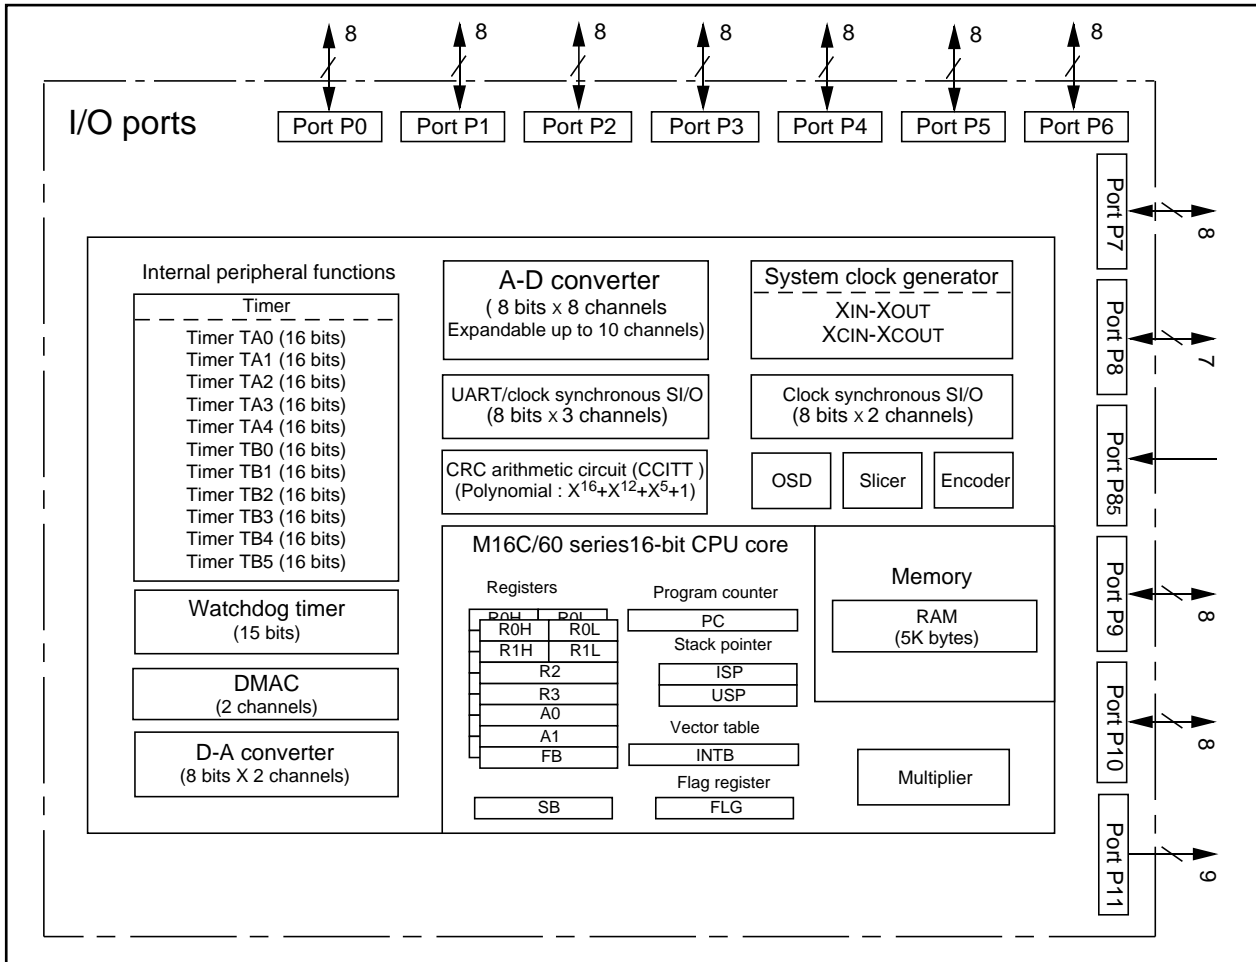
8 8 8 8 8 8 8

I/O ports

Port P0 Port P1 Port P2 Port P3 Port P4 Port P5 Port P6

Port P7 8
Port P8 7
Port P85
Port P9 8
Port P10 8
Port P11 9

Internal peripheral functions

Timer
Timer TA0 (16 bits)
Timer TA1 (16 bits)
Timer TA2 (16 bits)
Timer TA3 (16 bits)
Timer TA4 (16 bits)
Timer TB0 (16 bits)
Timer TB1 (16 bits)
Timer TB2 (16 bits)
Timer TB3 (16 bits)
Timer TB4 (16 bits)
Timer TB5 (16 bits)

Watchdog timer
(15 bits)

DMAC
(2 channels)

D-A converter
(8 bits X 2 channels)

A-D converter
( 8 bits x 8 channels
Expandable up to 10 channels)

UART/clock synchronous SI/O
(8 bits x 3 channels)

CRC arithmetic circuit (CCITT )
(Polynomial : $X^{16}+X^{12}+X^5+1$)

System clock generator
XIN-XOUT
XCIN-XCOUT

Clock synchronous SI/O
(8 bits x 2 channels)

OSD Slicer Encoder

M16C/60 series16-bit CPU core

Registers
R0H R0L
R0H R0L
R1H R1L
R2
R3
A0
A1
FB

SB

Program counter
PC
Stack pointer
ISP
USP
Vector table
INTB
Flag register
FLG

Memory
RAM
(5K bytes)

Multiplier